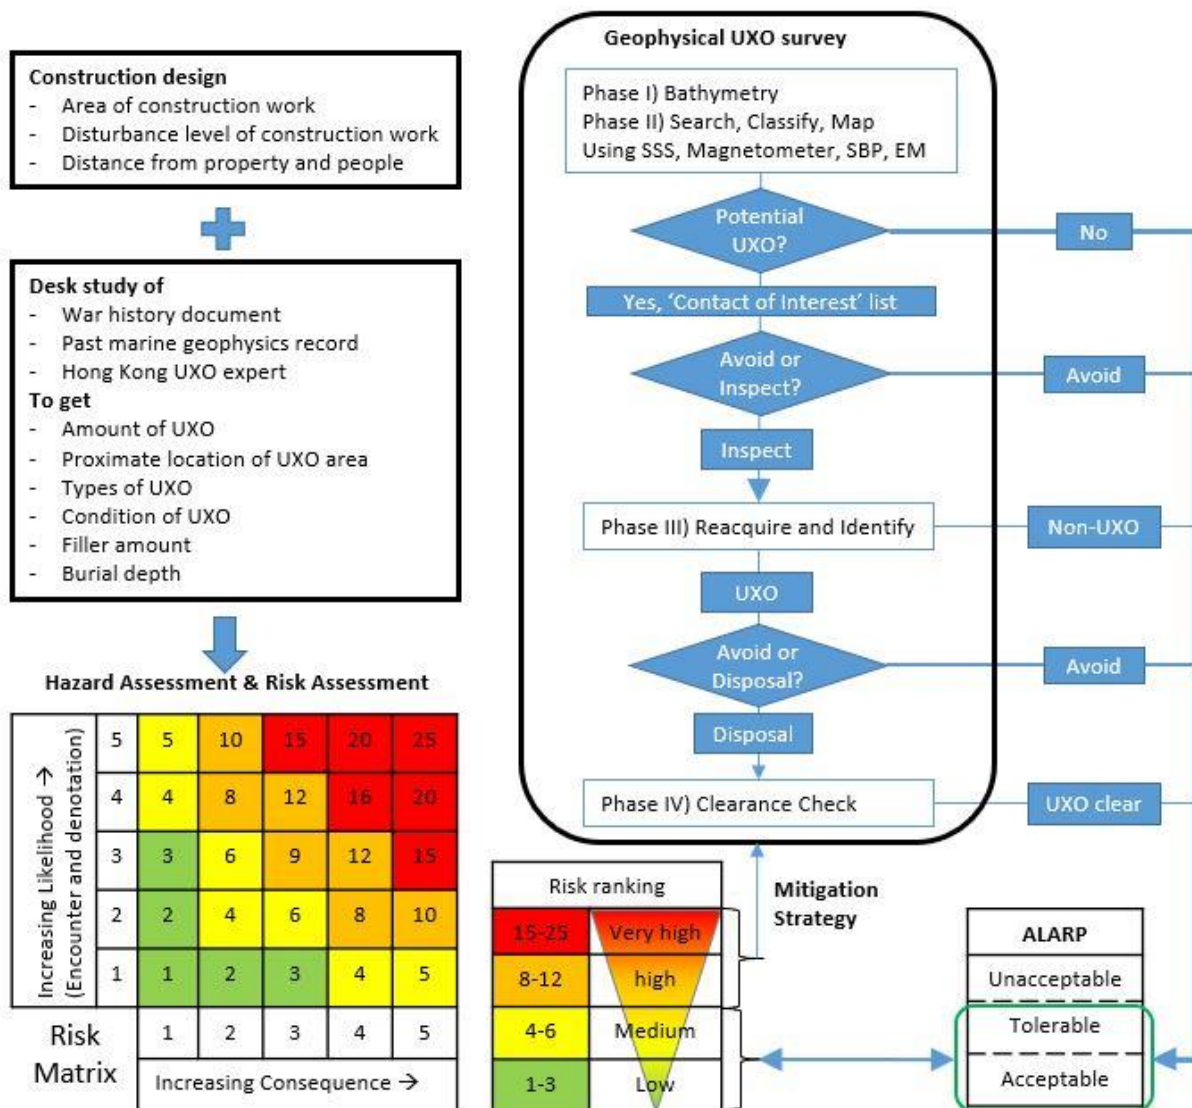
Construction design
- Area of construction work
- Disturbance level of construction work
- Distance from property and people

Desk study of
- War history document
- Past marine geophysics record
- Hong Kong UXO expert
To get
- Amount of UXO
- Proximate location of UXO area
- Types of UXO
- Condition of UXO
- Filler amount
- Burial depth

Hazard Assessment & Risk Assessment

| Increasing Likelihood → (Encounter and denotation) | | | | | | |
|---|---|---|---|---|---|---|
| | 5 | 5 | 10 | 15 | 20 | 25 |
| | 4 | 4 | 8 | 12 | 16 | 20 |
| | 3 | 3 | 6 | 9 | 12 | 15 |
| | 2 | 2 | 4 | 6 | 8 | 10 |
| | 1 | 1 | 2 | 3 | 4 | 5 |
| Risk Matrix | | 1 | 2 | 3 | 4 | 5 |

Increasing Consequence →

Geophysical UXO survey
Phase I) Bathymetry
Phase II) Search, Classify, Map
Using SSS, Magnetometer, SBP, EM
Potential UXO?
No
Yes, 'Contact of Interest' list
Avoid or Inspect?
Avoid
Inspect
Phase III) Reacquire and Identify
Non-UXO
UXO
Avoid or Disposal?
Avoid
Disposal
Phase IV) Clearance Check
UXO clear

| Risk ranking | |
|---|---|
| 15-25 | Very high |
| 8-12 | high |
| 4-6 | Medium |
| 1-3 | Low |

Mitigation Strategy

ALARP
Unacceptable
Tolerable
Acceptable